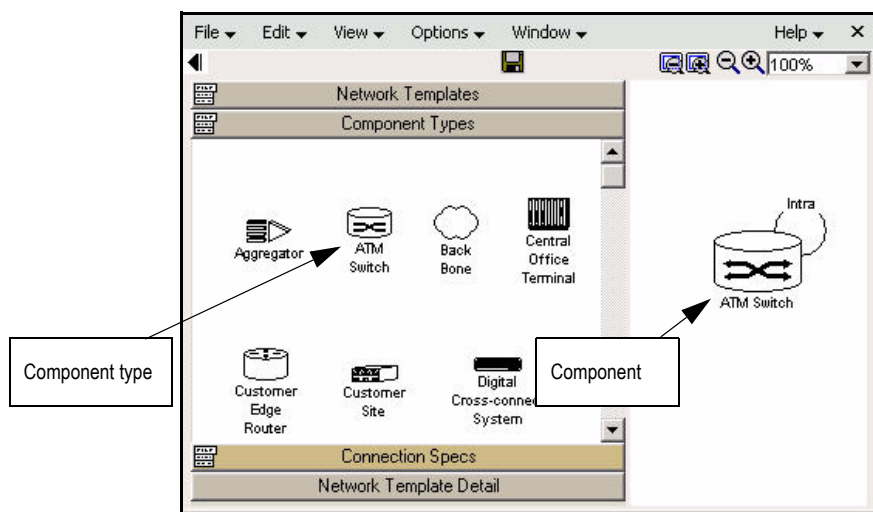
File ▾ Edit ▾ View ▾ Options ▾ Window ▾ Help ▾ ✕

100%

Network Templates

Component Types

Aggregator

ATM Switch

Back Bone

Central Office Terminal

Customer Edge Router

Customer Site

Digital Cross-conne System

Connection Specs

Network Template Detail

Intra

ATM Switch

Component type

Component